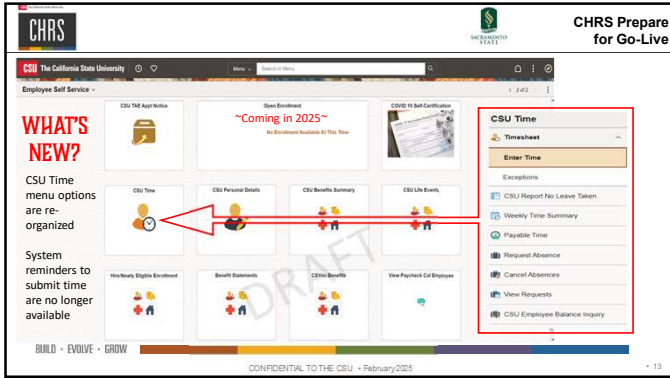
CHRS

SACRAMENTO STATE

CHRS Prepare for Go-Live

CSU The California State University

Menu

Search in Menu

Employee Self Service

2 of 2

CSU TAE Appt Notice

Open Enrollment

~Coming in 2025~

No Enrollment Available At This Time

COVID 19 Self-Certification

WHAT'S NEW?

CSU Time menu options are re-organized

System reminders to submit time are no longer available

CSU Time

CSU Personal Details

CSU Benefits Summary

CSU Life Events

Hire/Newly Eligible Enrollment

Benefit Statements

CSYou Benefits

View Paycheck Cal Employee

DRAFT

CSU Time

Timesheet

Enter Time

Exceptions

CSU Report No Leave Taken

Weekly Time Summary

Payable Time

Request Absence

Cancel Absences

View Requests

CSU Employee Balance Inquiry

BUILD • EVOLVE • GROW

CONFIDENTIAL TO THE CSU • February 2025

13